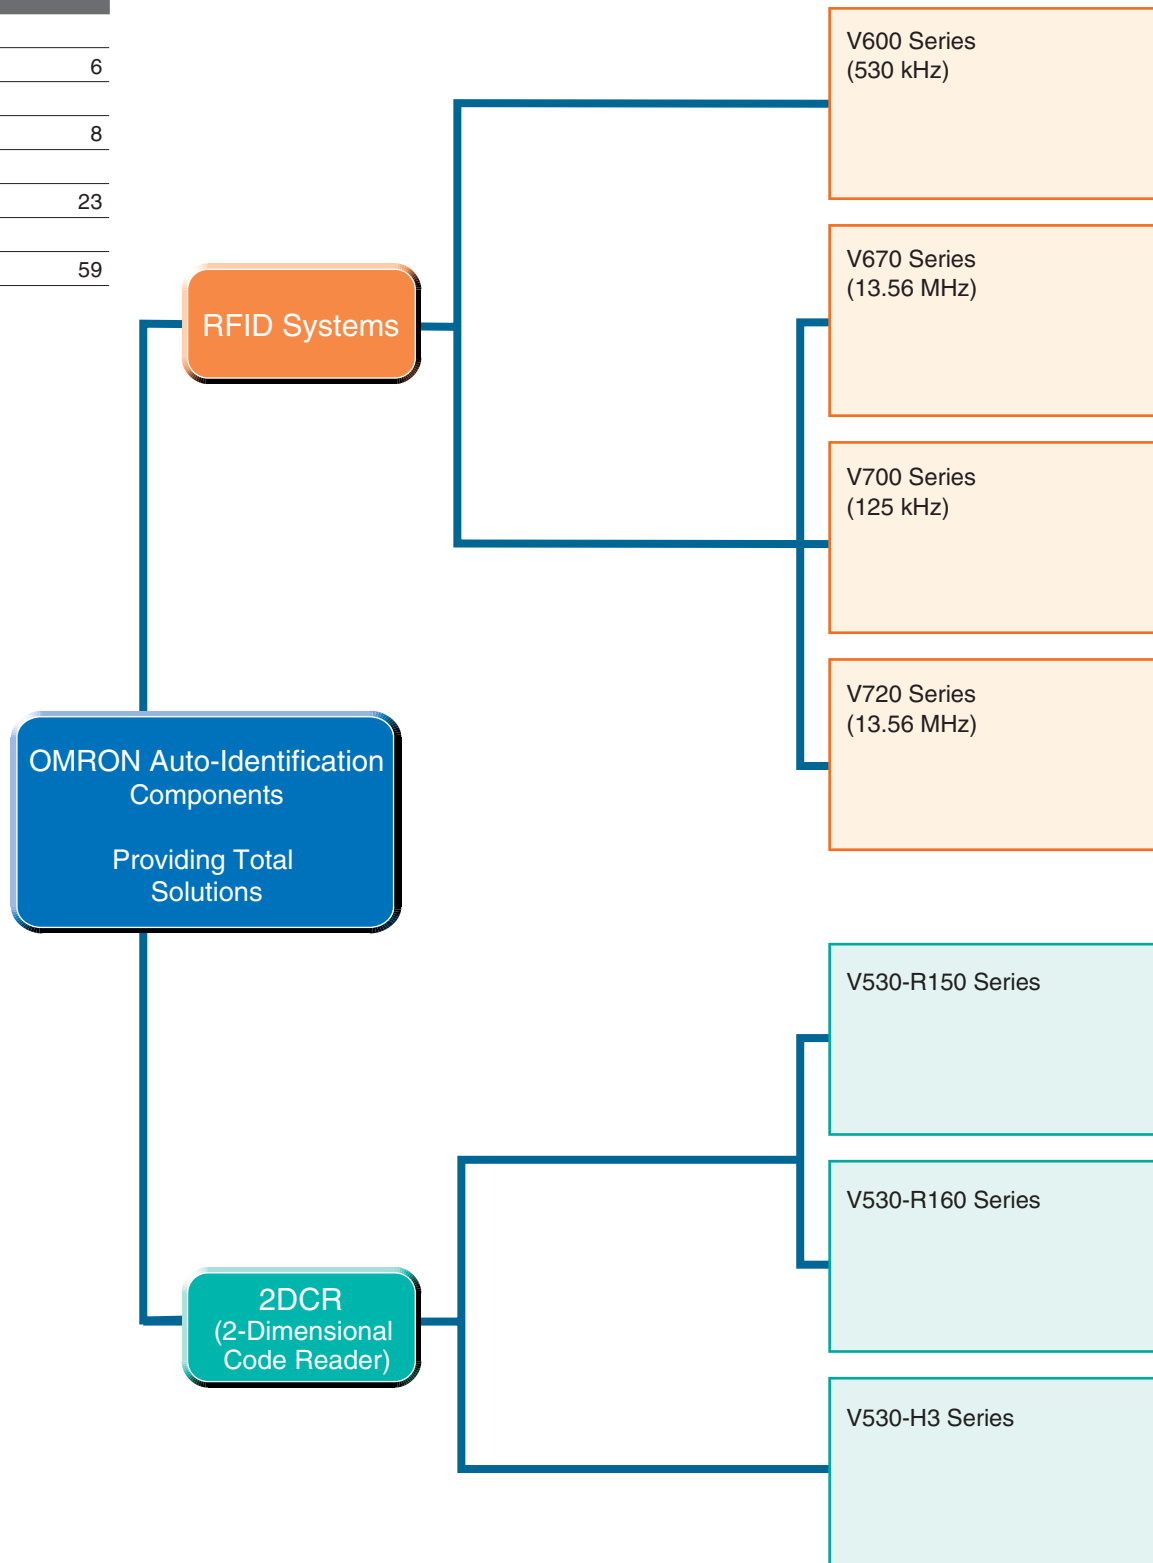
6

8

23

59

RFID Systems

OMRON Auto-Identification Components

Providing Total Solutions

2DCR
(2-Dimensional Code Reader)

V600 Series
(530 kHz)

V670 Series
(13.56 MHz)

V700 Series
(125 kHz)

V720 Series
(13.56 MHz)

V530-R150 Series

V530-R160 Series

V530-H3 Series